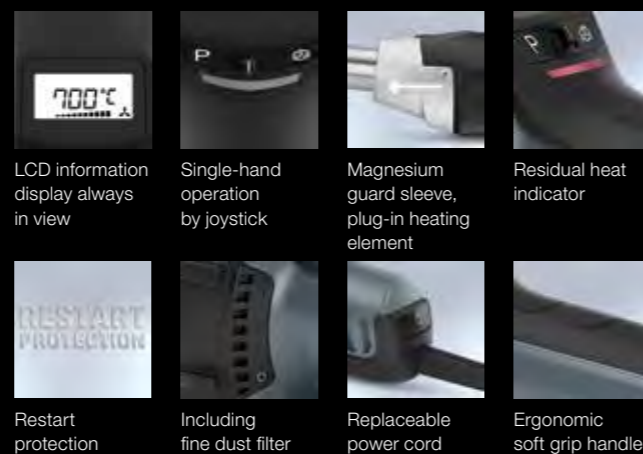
700°C

LCD information display always in view

P

Single-hand operation by joystick

Magnesium guard sleeve, plug-in heating element

P

Residual heat indicator

RESTART PROTECTION

Restart protection

Including fine dust filter

Replaceable power cord

Ergonomic soft grip handle